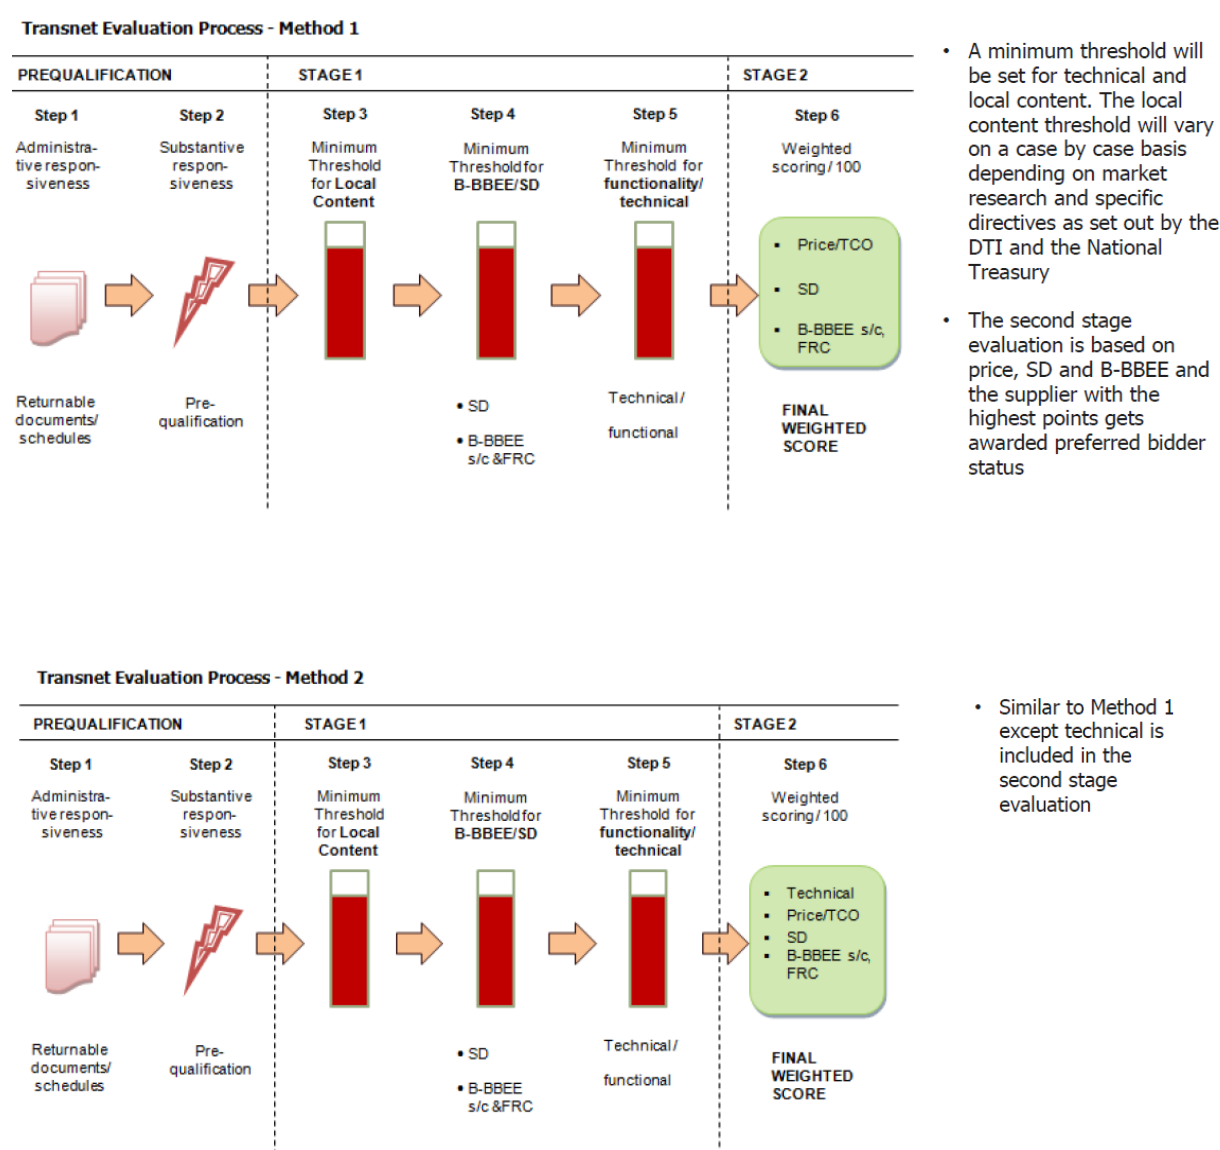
Transnet Evaluation Process - Method 1

PREQUALIFICATION

STAGE 1

STAGE 2

Step 1
Administrative responsiveness

Step 2
Substantive responsiveness

Step 3
Minimum Threshold for Local Content

Step 4
Minimum Threshold for B-BBEE/SD

Step 5
Minimum Threshold for functionality/ technical

Step 6
Weighted scoring/100

• Price/TCO
• SD
• B-BBEE s/c, FRC

Returnable documents/ schedules

Pre-qualification

• SD
• B-BBEE s/c &FRC

Technical/ functional

FINAL WEIGHTED SCORE

• A minimum threshold will be set for technical and local content. The local content threshold will vary on a case by case basis depending on market research and specific directives as set out by the DTI and the National Treasury

• The second stage evaluation is based on price, SD and B-BBEE and the supplier with the highest points gets awarded preferred bidder status

Transnet Evaluation Process - Method 2

PREQUALIFICATION

STAGE 1

STAGE 2

Step 1
Administrative responsiveness

Step 2
Substantive responsiveness

Step 3
Minimum Threshold for Local Content

Step 4
Minimum Threshold for B-BBEE/SD

Step 5
Minimum Threshold for functionality/ technical

Step 6
Weighted scoring/100

• Technical
• Price/TCO
• SD
• B-BBEE s/c, FRC

Returnable documents/ schedules

Pre-qualification

• SD
• B-BBEE s/c &FRC

Technical/ functional

FINAL WEIGHTED SCORE

• Similar to Method 1 except technical is included in the second stage evaluation